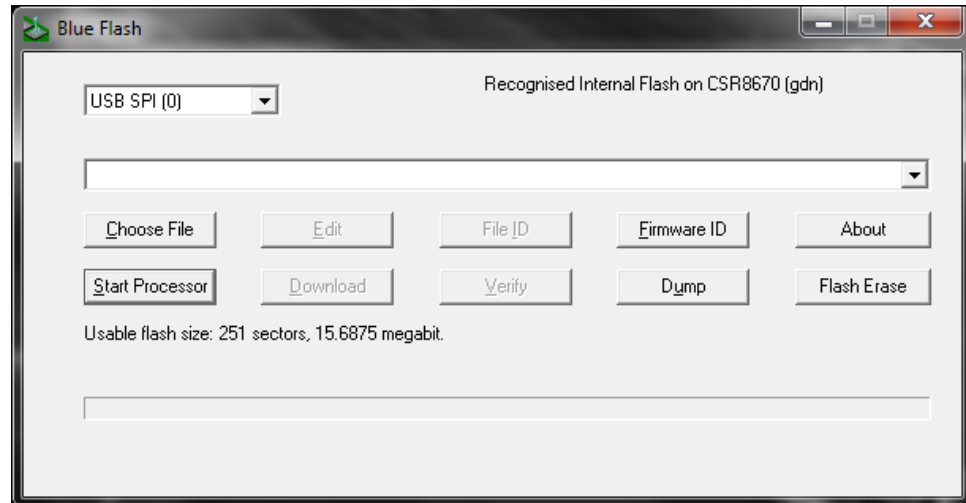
Blue Flash

USB SPI (0)

Recognised Internal Flash on CSR8670 (gdn)

Choose File

Edit

File ID

Firmware ID

About

Start Processor

Download

Verify

Dump

Flash Erase

Usable flash size: 251 sectors, 15.6875 megabit.